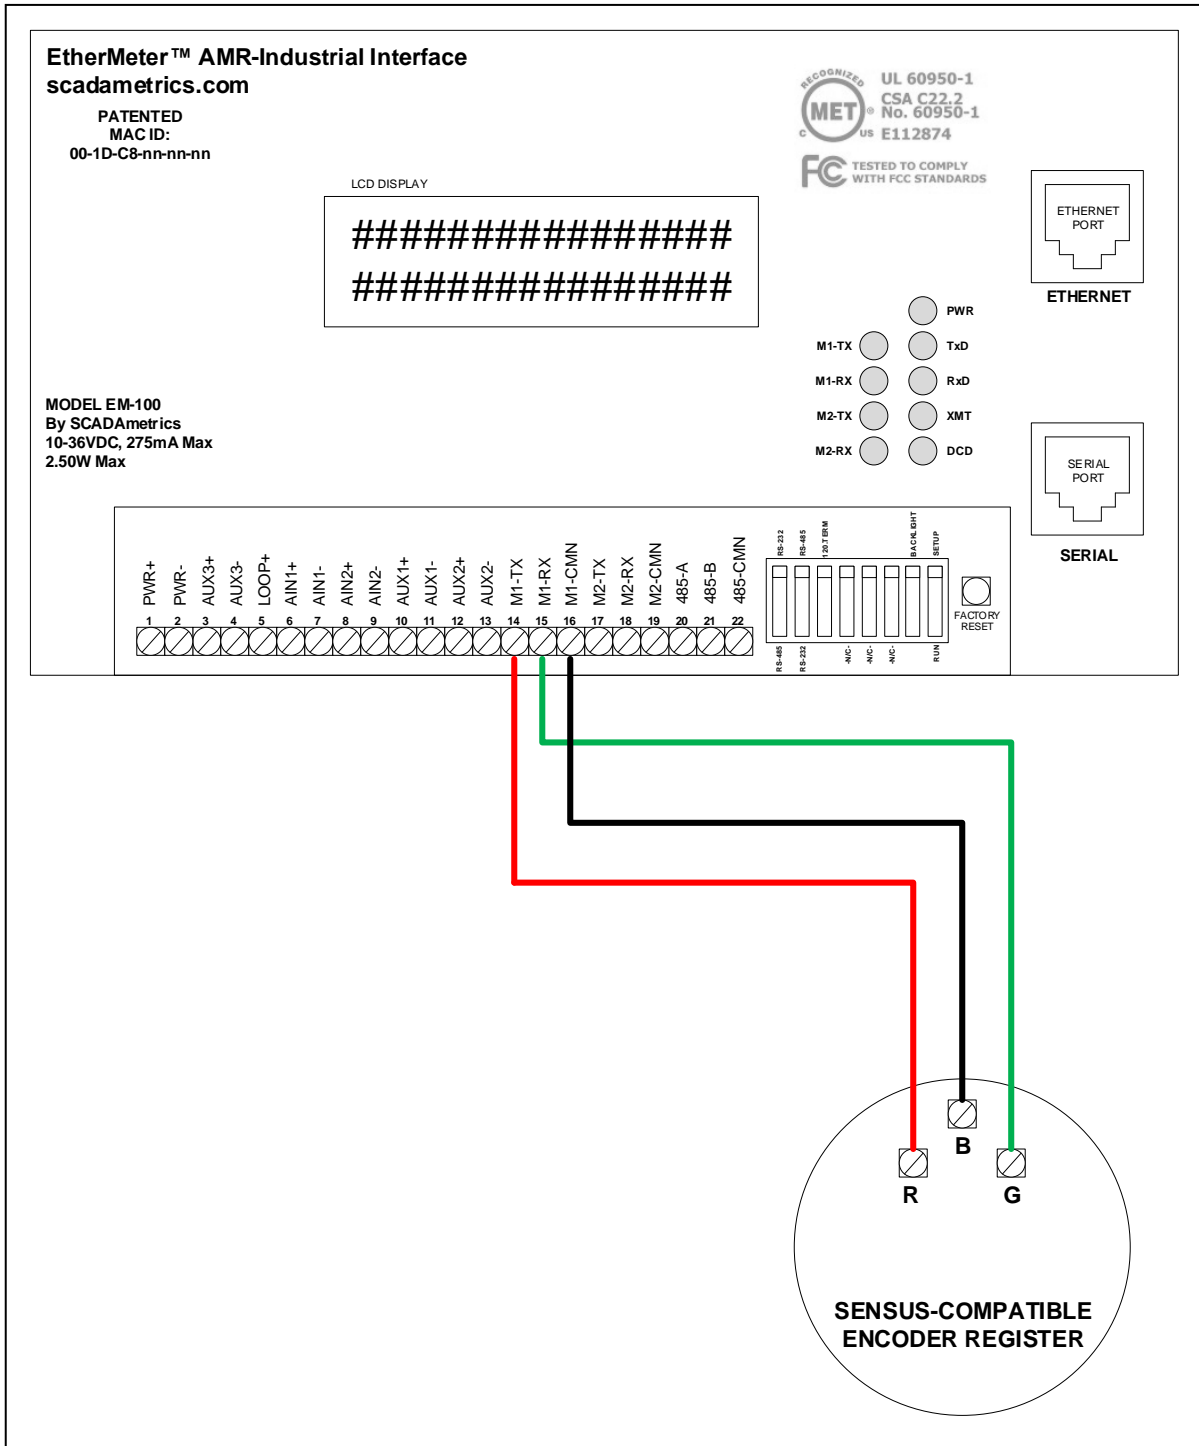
EtherMeter™ AMR-Industrial Interface
scadametrics.com

PATENTED
MAC ID:
00-1D-C8-nn-nn-nn

RECOGNIZED MET ® C US
UL 60950-1
CSA C22.2
No. 60950-1
E112874

FC TESTED TO COMPLY WITH FCC STANDARDS

LCD DISPLAY

################
################

ETHERNET PORT
ETHERNET

PWR
M1-TX TxD
M1-RX RxD
M2-TX XMT
M2-RX DCD

MODEL EM-100
By SCADAmetrics
10-36VDC, 275mA Max
2.50W Max

SERIAL PORT
SERIAL

| PWR+ | PWR- | AUX3+ | AUX3- | LOOP+ | AIN1+ | AIN1- | AIN2+ | AIN2- | AUX1+ | AUX1- | AUX2+ | AUX2- | M1-TX | M1-RX | M1-CMN | M2-TX | M2-RX | M2-CMN | 485-A | 485-B | 485-CMN |
|---|---|---|---|---|---|---|---|---|---|---|---|---|---|---|---|---|---|---|---|---|---|
| 1 | 2 | 3 | 4 | 5 | 6 | 7 | 8 | 9 | 10 | 11 | 12 | 13 | 14 | 15 | 16 | 17 | 18 | 19 | 20 | 21 | 22 |

RS-232 RS-485 120 TERM BACKLIGHT SETUP
RS-485 RS-232 -N/C- -N/C- -N/C- RUN

FACTORY RESET

B
R
G

SENSUS-COMPATIBLE
ENCODER REGISTER